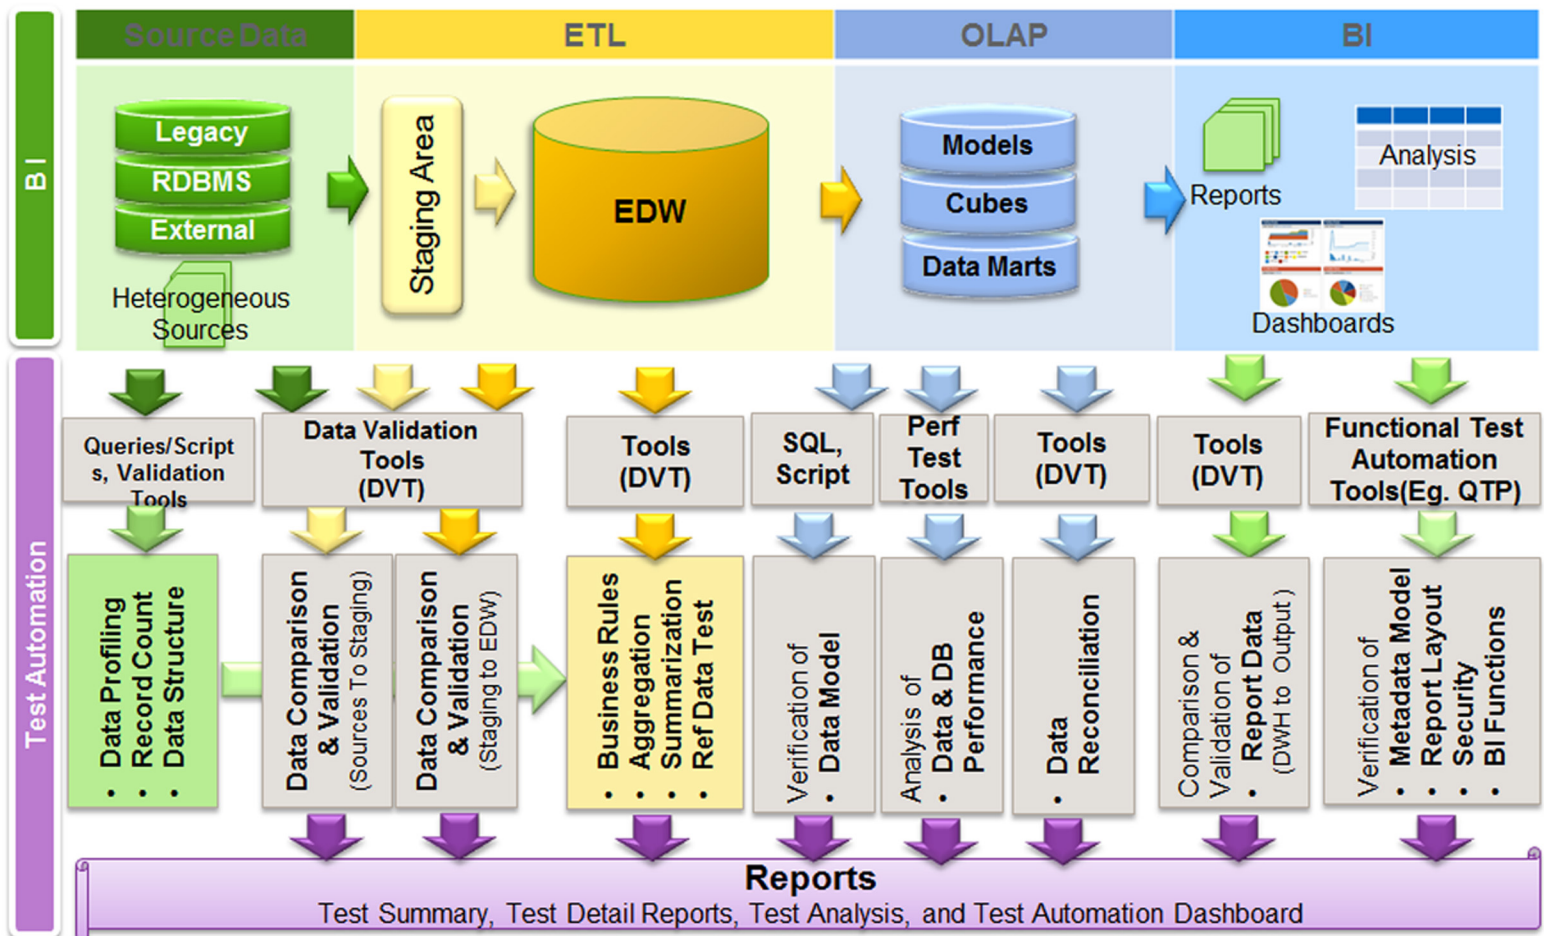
BI

Source Data

ETL

OLAP

BI

Legacy
RDBMS
External

Heterogeneous Sources

Staging Area

EDW

Models
Cubes
Data Marts

Reports

Analysis

Dashboards

Test Automation

Queries/Scripts, Validation Tools

Data Validation Tools (DVT)

Tools (DVT)

SQL, Script

Perf Test Tools

Tools (DVT)

Tools (DVT)

Functional Test Automation Tools(Eg. QTP)

• Data Profiling
• Record Count
• Data Structure

Data Comparison & Validation (Sources To Staging)

Data Comparison & Validation (Staging to EDW)

• Business Rules
• Aggregation
• Summarization
• Ref Data Test

Verification of
• Data Model

Analysis of
• Data & DB Performance

• Data Reconciliation

Comparison & Validation of
• Report Data (DWH to Output)

Verification of
• Metadata Model
• Report Layout
• Security
• BI Functions

Reports
Test Summary, Test Detail Reports, Test Analysis, and Test Automation Dashboard